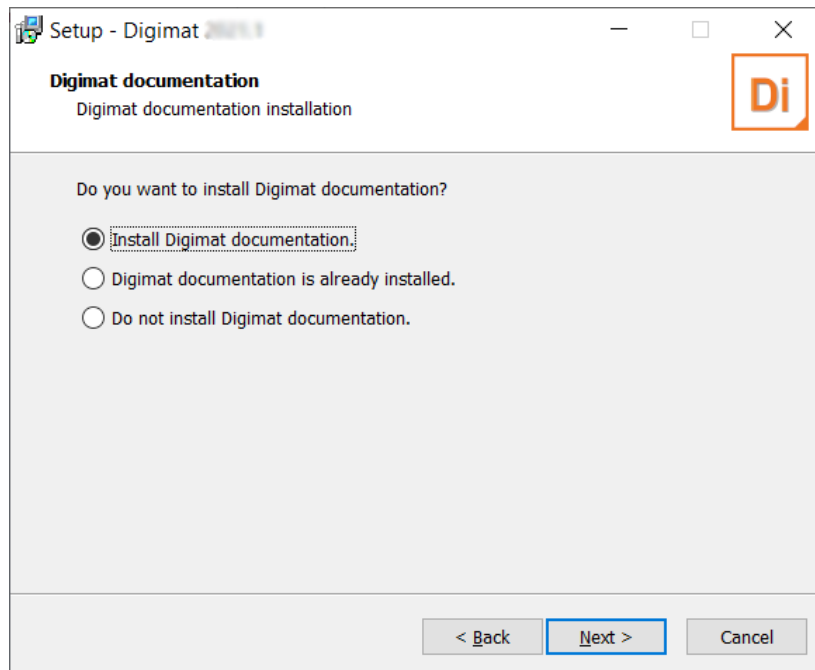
Setup - Digimat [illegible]

Digimat documentation
Digimat documentation installation

Di

Do you want to install Digimat documentation?

Install Digimat documentation.

Digimat documentation is already installed.

Do not install Digimat documentation.

< Back

Next >

Cancel